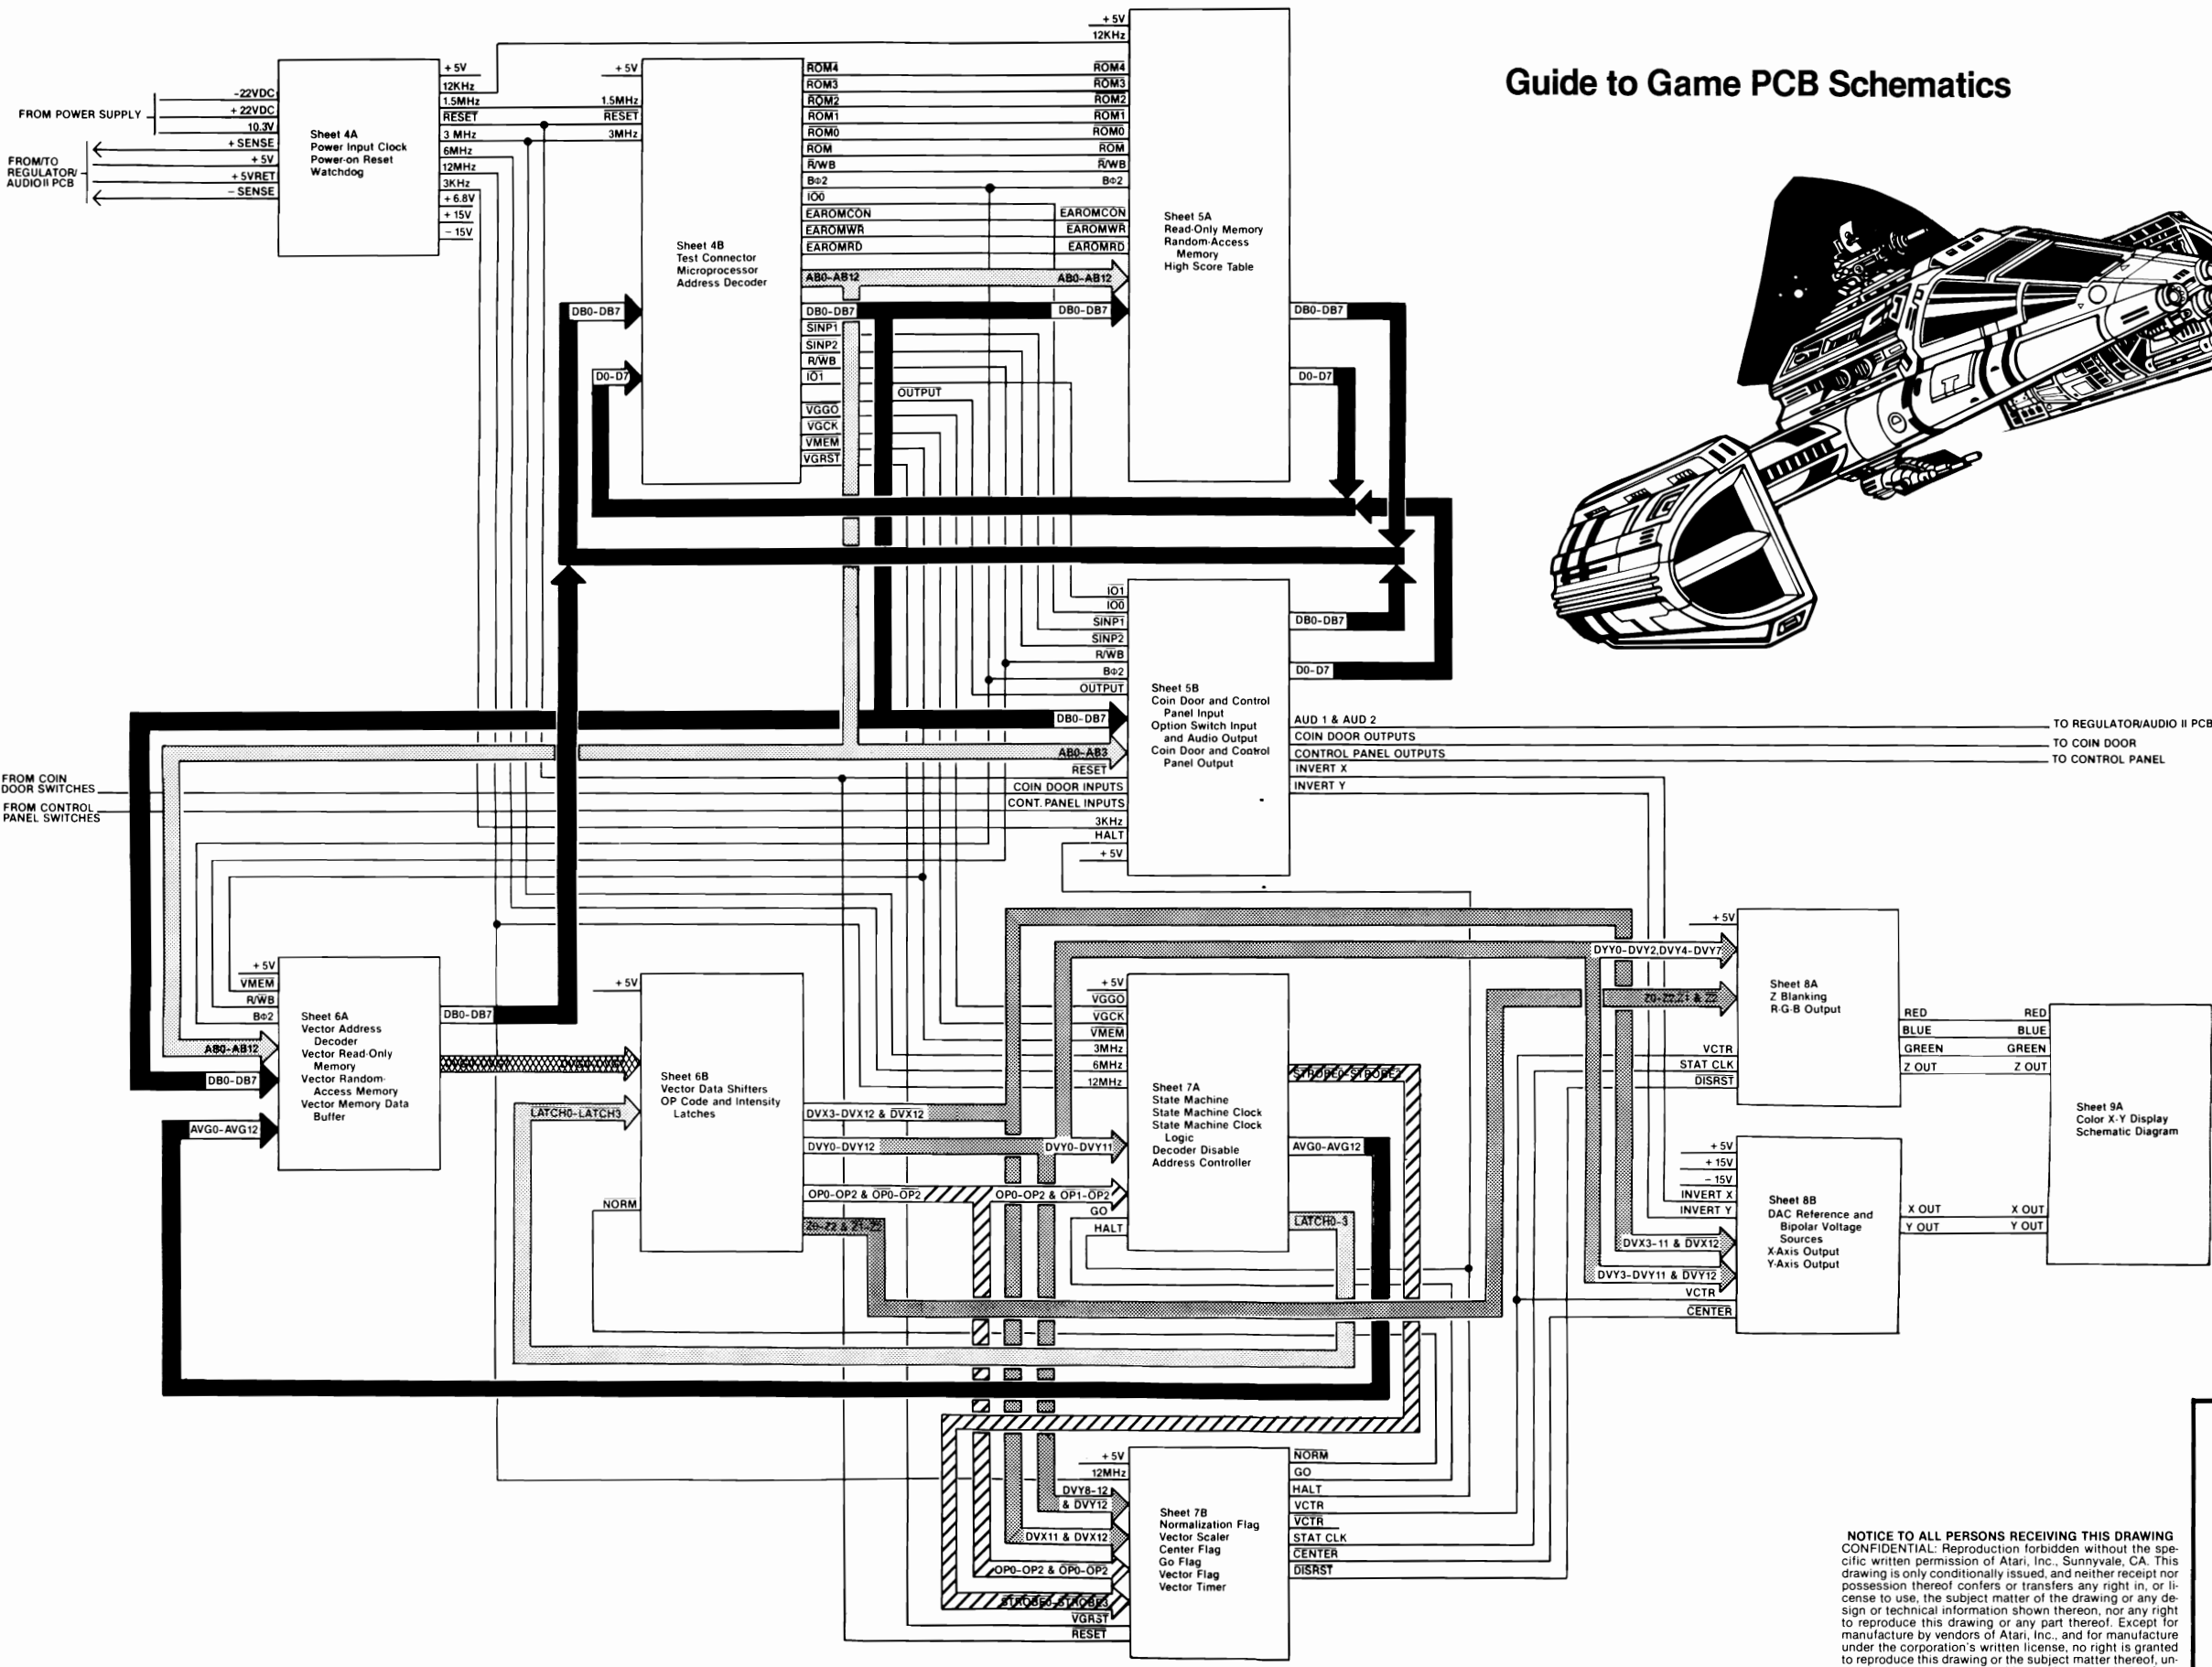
Guide to Game PCB Schematics

FROM POWER SUPPLY
-22VDC
+22VDC
10.3V
+SENSE
+5V
+5VRET
-SENSE
FROM/TO REGULATOR/ AUDIO II PCB

Sheet 4A
Power Input Clock
Power-on Reset
Watchdog

+5V
12KHz
1.5MHz
RESET
3 MHz
6MHz
12MHz
3KHz
+6.8V
+15V
-15V

+5V
1.5MHz
RESET
3MHz

Sheet 4B
Test Connector
Microprocessor
Address Decoder

ROM4
ROM3
ROM2
ROM1
ROM0
ROM
R/WB
BΦ2
IO0
EAROMCON
EAROMWR
EAROMRD
AB0-AB12
DB0-DB7
SINP1
SINP2
R/WB
IO1
VGGO
VGCK
VMEM
VGRST
OUTPUT

DB0-DB7
D0-D7

+5V
12KHz
ROM4
ROM3
ROM2
ROM1
ROM0
ROM
R/WB
BΦ2
EAROMCON
EAROMWR
EAROMRD
AB0-AB12
DB0-DB7

Sheet 5A
Read-Only Memory
Random-Access Memory
High Score Table

DB0-DB7
D0-D7

IO1
IO0
SINP1
SINP2
R/WB
BΦ2
OUTPUT
DB0-DB7
AB0-AB3
RESET
COIN DOOR INPUTS
CONT. PANEL INPUTS
3KHz
HALT
+5V

Sheet 5B
Coin Door and Control Panel Input
Option Switch Input and Audio Output
Coin Door and Control Panel Output

DB0-DB7
D0-D7
AUD 1 & AUD 2
COIN DOOR OUTPUTS
CONTROL PANEL OUTPUTS
INVERT X
INVERT Y

TO REGULATOR/AUDIO II PCB
TO COIN DOOR
TO CONTROL PANEL

FROM COIN DOOR SWITCHES
FROM CONTROL PANEL SWITCHES

+5V
VMEM
R/WB
BΦ2
AB0-AB12
DB0-DB7
AVG0-AVG12

Sheet 6A
Vector Address Decoder
Vector Read-Only Memory
Vector Random-Access Memory
Vector Memory Data Buffer

DB0-DB7

+5V
LATCH0-LATCH3
NORM

Sheet 6B
Vector Data Shifters
OP Code and Intensity Latches

DVX3-DVX12 & DVX12
DVY0-DVY12
OP0-OP2 & OP0-OP2
Z0-Z2 & Z1-Z2

+5V
VGGO
VGCK
VMEM
3MHz
6MHz
12MHz
DVY0-DVY11
OP0-OP2 & OP1-OP2
GO
HALT

Sheet 7A
State Machine
State Machine Clock
State Machine Clock Logic
Decoder Disable
Address Controller

STROBE0-STROBE2
AVG0-AVG12
LATCH0-3

+5V
DYY0-DVY2,DVY4-DVY7
Z0-Z2,Z1 & Z2
VCTR
STAT CLK
DISRST

Sheet 8A
Z Blanking
R-G-B Output

RED
BLUE
GREEN
Z OUT

RED
BLUE
GREEN
Z OUT

Sheet 9A
Color X-Y Display
Schematic Diagram

+5V
+15V
-15V
INVERT X
INVERT Y
DVX3-11 & DVX12
DVY3-DVY11 & DVY12
VCTR
CENTER

Sheet 8B
DAC Reference and Bipolar Voltage Sources
X-Axis Output
Y-Axis Output

X OUT
Y OUT
X OUT
Y OUT

+5V
12MHz
DVY8-12 & DVY12
DVX11 & DVX12
OP0-OP2 & OP0-OP2
STROBE0-STROBE3
VGRST
RESET

Sheet 7B
Normalization Flag
Vector Scaler
Center Flag
Go Flag
Vector Flag
Vector Timer

NORM
GO
HALT
VCTR
VCTR
STAT CLK
CENTER
DISRST

NOTICE TO ALL PERSONS RECEIVING THIS DRAWING
CONFIDENTIAL: Reproduction forbidden without the specific written permission of Atari, Inc., Sunnyvale, CA. This drawing is only conditionally issued, and neither receipt nor possession thereof confers or transfers any right in, or license to use, the subject matter of the drawing or any design or technical information shown thereon, nor any right to reproduce this drawing or any part thereof. Except for manufacture by vendors of Atari, Inc., and for manufacture under the corporation's written license, no right is granted to reproduce this drawing or the subject matter thereof, un-